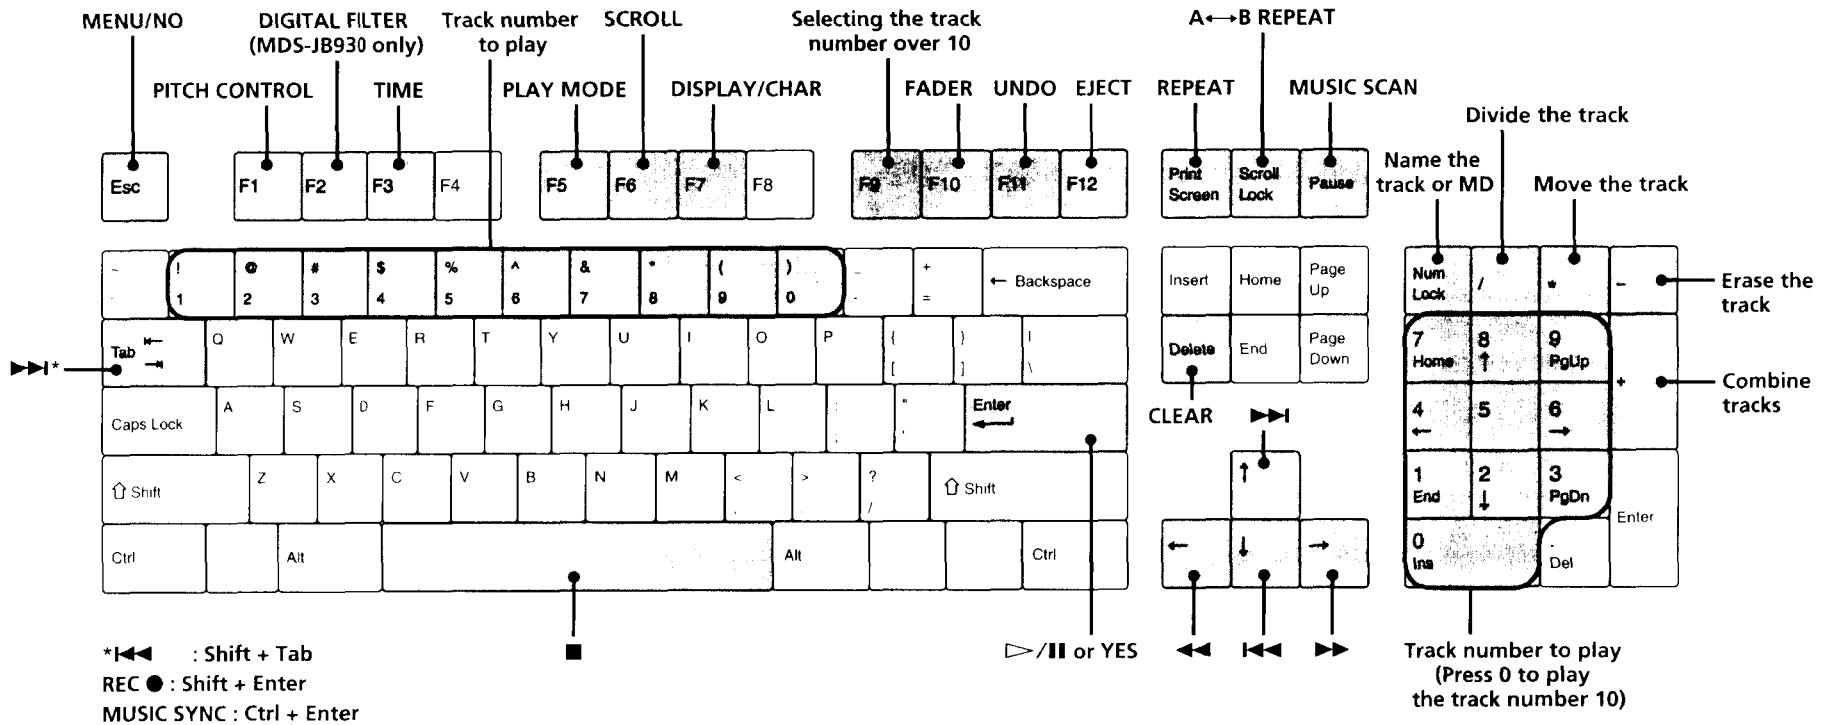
MENU/NO
DIGITAL FILTER (MDS-JB930 only)
Track number to play
SCROLL
Selecting the track number over 10
A↔B REPEAT
PITCH CONTROL
TIME
PLAY MODE
DISPLAY/CHAR
FADER
UNDO
EJECT
REPEAT
MUSIC SCAN
Divide the track
Name the track or MD
Move the track

Esc F1 F2 F3 F4 F5 F6 F7 F8 F9 F10 F11 F12
Print Screen
Scroll Lock
Pause

~ ` ! 1 @ 2 # 3 $ 4 % 5 ^ 6 & 7 * 8 ( 9 ) 0 _ - + = ← Backspace
Insert Home Page Up
Num Lock / * -
Erase the track

Tab Q W E R T Y U I O P { [ } ] | \
Delete End Page Down
7 Home 8 ↑ 9 PgUp +
Combine tracks

▶▶|* Caps Lock A S D F G H J K L : ; " ' Enter
CLEAR
▶▶|
4 ← 5 6 →

⇧ Shift Z X C V B N M < , > . ? / ⇧ Shift
↑
1 End 2 ↓ 3 PgDn Enter

Ctrl Alt Alt Ctrl
← ↓ →
0 Ins . Del

*|◀◀ : Shift + Tab
REC ● : Shift + Enter
MUSIC SYNC : Ctrl + Enter
■
▷/II or YES
◀◀ |◀◀ ▶▶
Track number to play (Press 0 to play the track number 10)